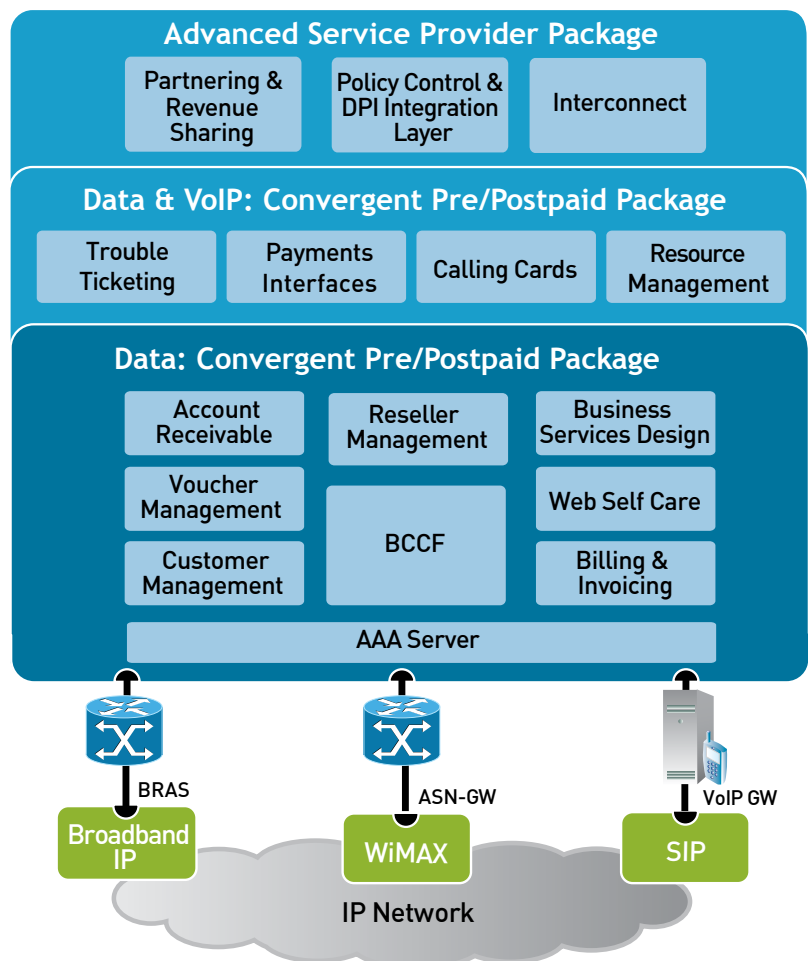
Advanced Service Provider Package

Partnering & Revenue Sharing

Policy Control & DPI Integration Layer

Interconnect

Data & VoIP: Convergent Pre/Postpaid Package

Trouble Ticketing

Payments Interfaces

Calling Cards

Resource Management

Data: Convergent Pre/Postpaid Package

Account Receivable

Reseller Management

Business Services Design

Voucher Management

BCCF

Web Self Care

Customer Management

Billing & Invoicing

AAA Server

BRAS

ASN-GW

VoIP GW

Broadband IP

WiMAX

SIP

IP Network